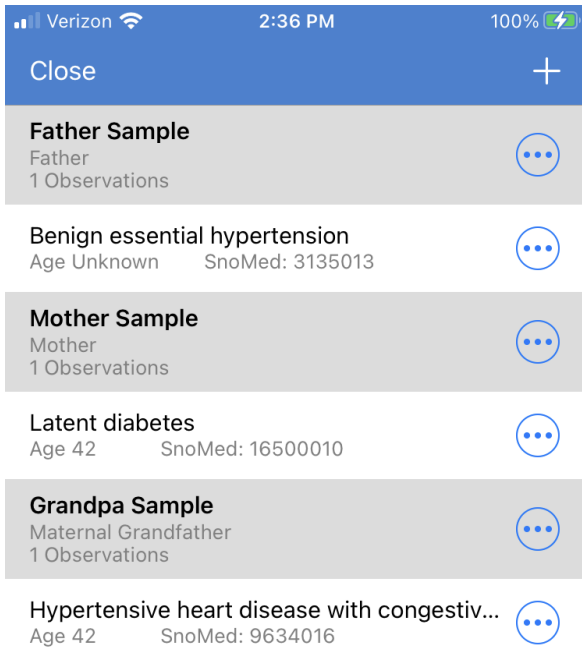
Verizon 2:36 PM 100%

Close +

Father Sample
Father
1 Observations

Benign essential hypertension
Age Unknown SnoMed: 3135013

Mother Sample
Mother
1 Observations

Latent diabetes
Age 42 SnoMed: 16500010

Grandpa Sample
Maternal Grandfather
1 Observations

Hypertensive heart disease with congestiv...
Age 42 SnoMed: 9634016